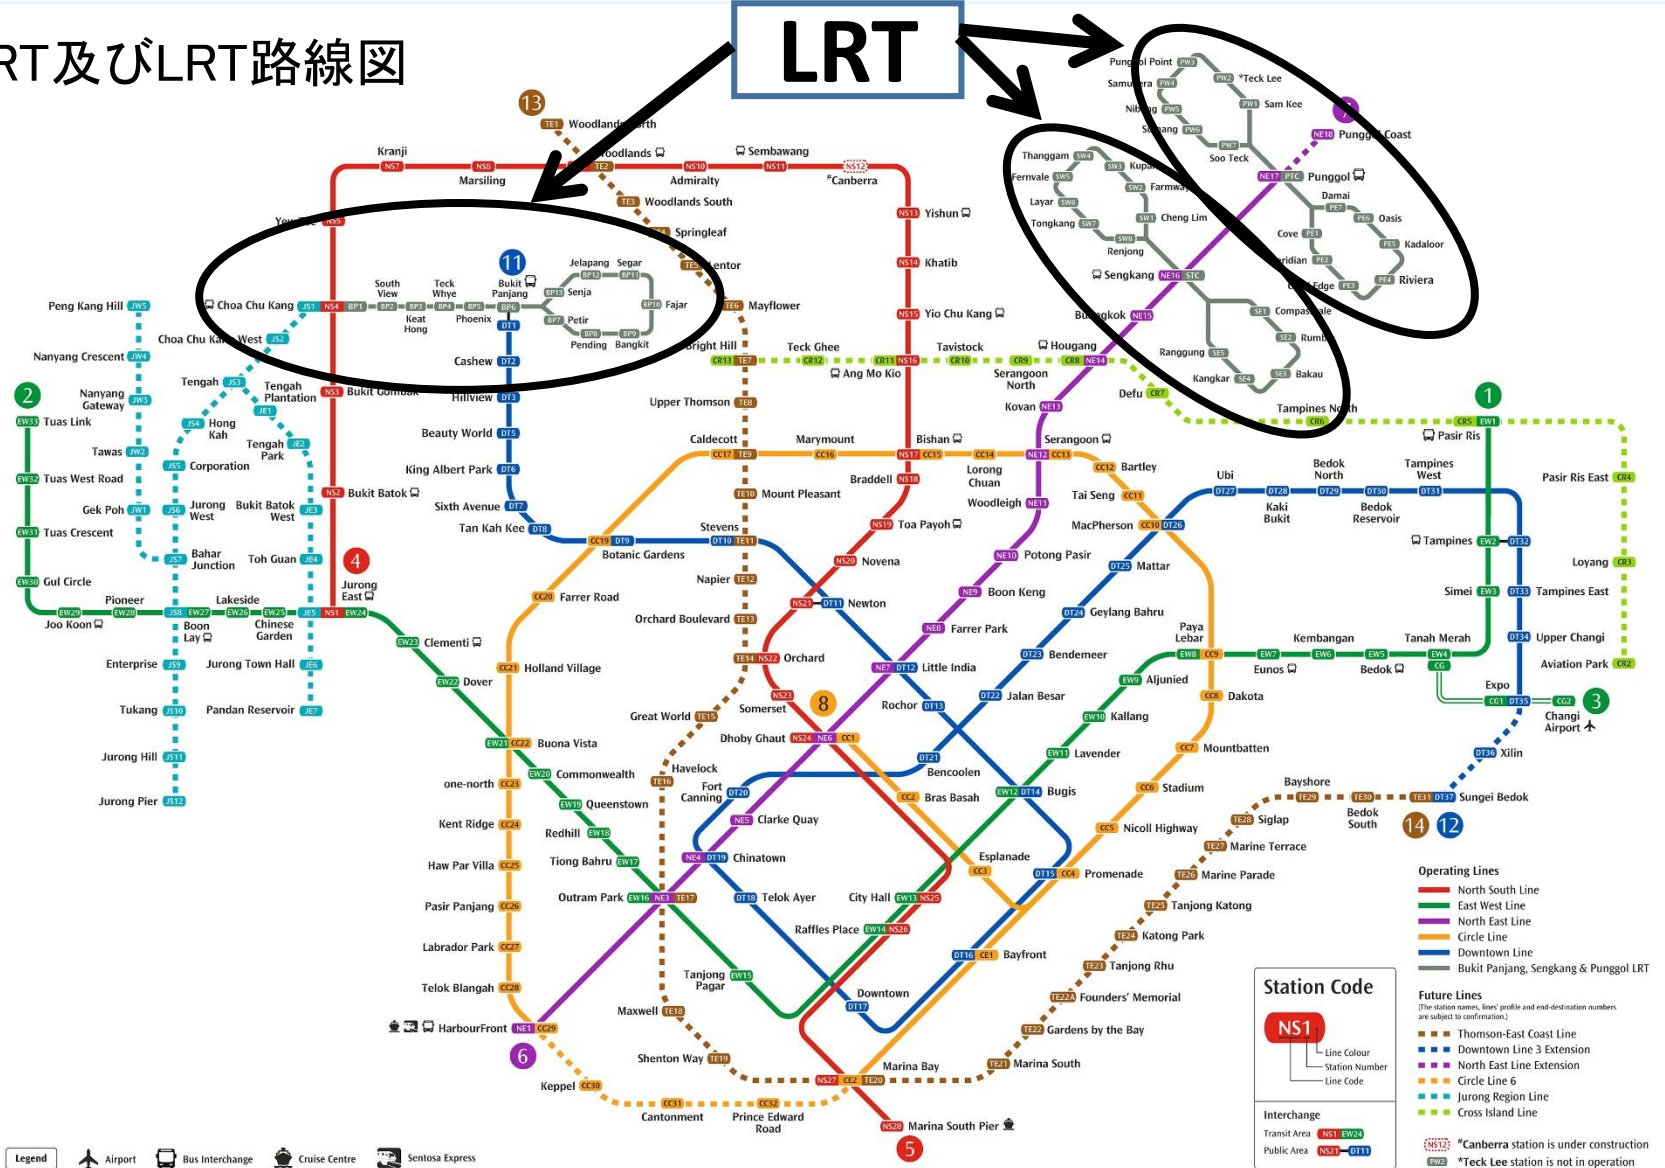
RT及びLRT路線図

LRT

Station Code

NS1
Line Colour
Station Number
Line Code

Interchange
Transit Area NS1 EW24
Public Area NS21 DT11

Operating Lines
North South Line
East West Line
North East Line
Circle Line
Downtown Line
Bukit Panjang, Sengkang & Punggol LRT

Future Lines
[The station names, lines' profile and end-destination numbers are subject to confirmation.]
Thomson-East Coast Line
Downtown Line 3 Extension
North East Line Extension
Circle Line 6
Jurong Region Line
Cross Island Line

NS12 *Canberra station is under construction
PW2 *Teck Lee station is not in operation

Legend
Airport
Bus Interchange
Cruise Centre
Sentosa Express

Kranji NS7, Marsiling NS8, Woodlands NS9 TE2, Admiralty NS10, Sembawang NS11, *Canberra NS12, Yishun NS13, Khatib NS14, Yio Chu Kang NS15, Ang Mo Kio NS16, Bishan NS17 CC15, Braddell NS18, Toa Payoh NS19, Novena NS20, Newton NS21 DT11, Orchard TE14 NS22, Somerset NS23, Dhoby Ghaut NS24 NE6 CC1, City Hall EW13 NS25, Raffles Place EW14 NS26, Marina Bay NS27 CE2 TE20, Marina South Pier NS28, Yew Tee NS5, Choa Chu Kang JS1 NS4 BP1, Bukit Gombak NS3, Bukit Batok NS2, Jurong East JE5 NS1 EW24

Woodlands North TE1, Woodlands South TE3, Springleaf TE4, Lentor TE5, Mayflower TE6, Bright Hill TE7, Upper Thomson TE8, Caldecott CC17 TE9, Mount Pleasant TE10, Stevens DT10 TE11, Napier TE12, Orchard Boulevard TE13, Great World TE15, Havelock TE16, Outram Park EW16 NE3 TE17, Maxwell TE18, Shenton Way TE19, Marina South TE21, Gardens by the Bay TE22, Founders' Memorial TE22A, Tanjong Rhu TE23, Katong Park TE24, Tanjong Katong TE25, Marine Parade TE26, Marine Terrace TE27, Siglap TE28, Bayshore TE29, Bedok South TE30, Sungei Bedok TE31 DT37

South View BP2, Keat Hong BP3, Teck Whye BP4, Phoenix BP5, Bukit Panjang BP6 DT1, Petir BP7, Pending BP8, Bangkit BP9, Fajar BP10, Segar BP11, Jelapang BP12, Senja BP13

Cashew DT2, Hillview DT3, Beauty World DT5, King Albert Park DT6, Sixth Avenue DT7, Tan Kah Kee DT8, Botanic Gardens CC19 DT9, Little India NE7 DT12, Rochor DT13, Bugis EW12 DT14, Promenade DT15 CC4, Bayfront DT16 CE1, Downtown DT17, Telok Ayer DT18, Chinatown NE4 DT19, Fort Canning DT20, Bencoolen DT21, Jalan Besar DT22, Bendemeer DT23, Geylang Bahru DT24, Mattar DT25, MacPherson CC10 DT26, Ubi DT27, Kaki Bukit DT28, Bedok North DT29, Bedok Reservoir DT30, Tampines West DT31, Tampines EW2 DT32, Tampines East DT33, Upper Changi DT34, Expo CG1 DT35, Xilin DT36

Peng Kang Hill JW5, Choa Chu Kang West JS2, Nanyang Crescent JW4, Nanyang Gateway JW3, Tengah JS3, Tengah Plantation JE1, Hong Kah JS4, Tengah Park JE2, Corporation JS5, Tawas JW2, Jurong West JS6, Bukit Batok West JE3, Gek Poh JW1, Bahar Junction JS7, Toh Guan JE4, Boon Lay JS8 EW27, Enterprise JS9, Jurong Town Hall JE6, Tukang JS10, Pandan Reservoir JE7, Jurong Hill JS11, Jurong Pier JS12

Tuas Link EW33, Tuas West Road EW32, Tuas Crescent EW31, Gul Circle EW30, Joo Koon EW29, Pioneer EW28, Lakeside EW26, Chinese Garden EW25, Clementi EW23, Dover EW22, Buona Vista EW21 CC22, Commonwealth EW20, Queenstown EW19, Redhill EW18, Tiong Bahru EW17, Tanjong Pagar EW15, Lavender EW11, Kallang EW10, Aljunied EW9, Paya Lebar EW8 CC9, Eunos EW7, Kembangan EW6, Bedok EW5, Tanah Merah EW4, Simei EW3, Pasir Ris EW1 CR5, Changi Airport CG2

HarbourFront NE1 CC29, Clarke Quay NE5, Farrer Park NE8, Boon Keng NE9, Potong Pasir NE10, Woodleigh NE11, Serangoon NE12 CC13, Kovan NE13, Hougang CR8 NE14, Buangkok NE15, Sengkang NE16 STC, Punggol NE17 PTC, Punggol Coast NE18

Bras Basah CC2, Esplanade CC3, Nicoll Highway CC5, Stadium CC6, Mountbatten CC7, Dakota CC8, Tai Seng CC11, Bartley CC12, Lorong Chuan CC14, Marymount CC16, Farrer Road CC20, Holland Village CC21, one-north CC23, Kent Ridge CC24, Haw Par Villa CC25, Pasir Panjang CC26, Labrador Park CC27, Telok Blangah CC28, Keppel CC30, Cantonment CC31, Prince Edward Road CC32

Teck Ghee CR12, Tavistock CR10, Serangoon North CR9, Defu CR7, Tampines North CR6, Pasir Ris East CR4, Loyang CR3, Aviation Park CR2

Punggol Point PW3, *Teck Lee PW2, Samudera PW4, Sam Kee PW1, Nibong PW5, Sumang PW6, Soo Teck PW7, Damai PE7, Oasis PE6, Kadaloor PE5, Cove PE1, Meridian PE2, Coral Edge PE3, Riviera PE4

Thanggam SW4, Kupang SW3, Fernvale SW5, Farmway SW2, Layar SW6, Cheng Lim SW1, Tongkang SW7, Renjong SW8, Compassvale SE1, Rumbia SE2, Bakau SE3, Kangkar SE4, Ranggung SE5

13 11 2 4 1 3 5 6 8 14 12